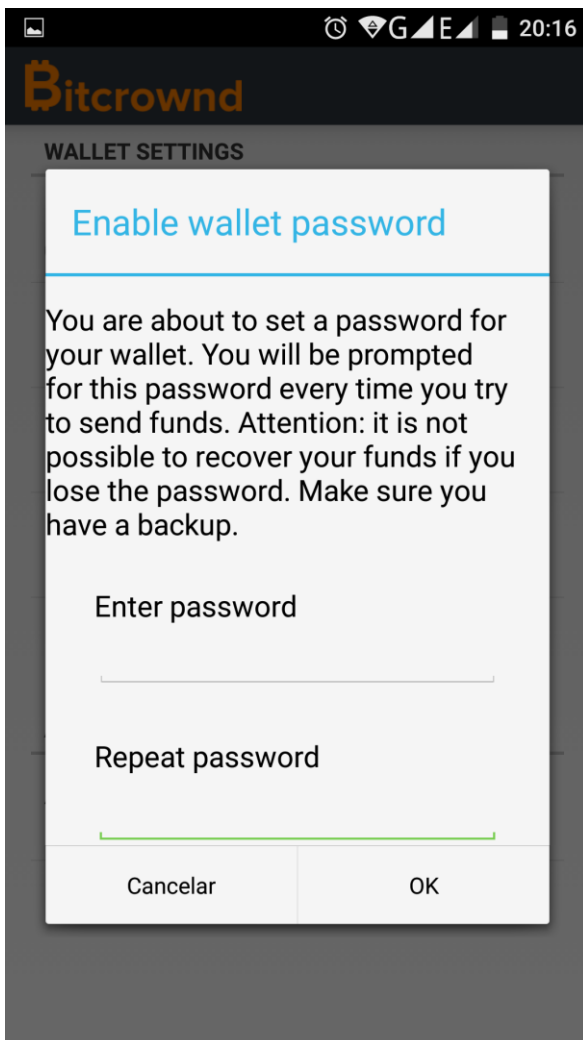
G E 20:16

Bitcrownd

WALLET SETTINGS

Enable wallet password

You are about to set a password for your wallet. You will be prompted for this password every time you try to send funds. Attention: it is not possible to recover your funds if you lose the password. Make sure you have a backup.

Enter password

Repeat password

Cancelar

OK